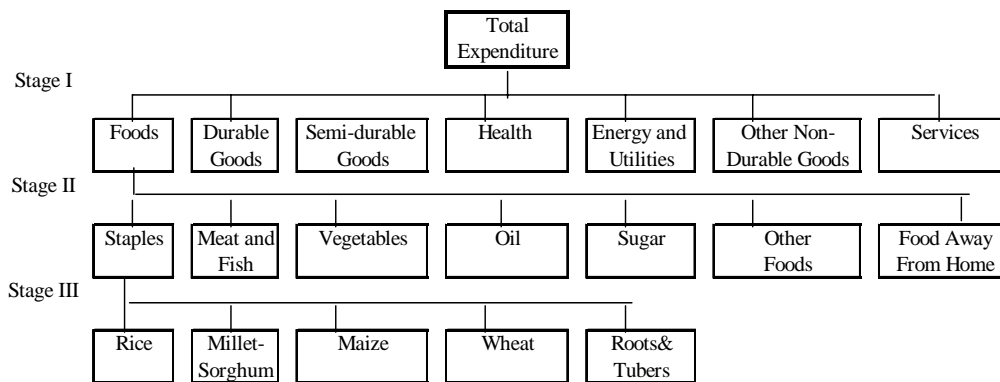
Total Expenditure

Stage I

Foods
Durable Goods
Semi-durable Goods
Health
Energy and Utilities
Other Non-Durable Goods
Services

Stage II

Staples
Meat and Fish
Vegetables
Oil
Sugar
Other Foods
Food Away From Home

Stage III

Rice
Millet-Sorghum
Maize
Wheat
Roots& Tubers